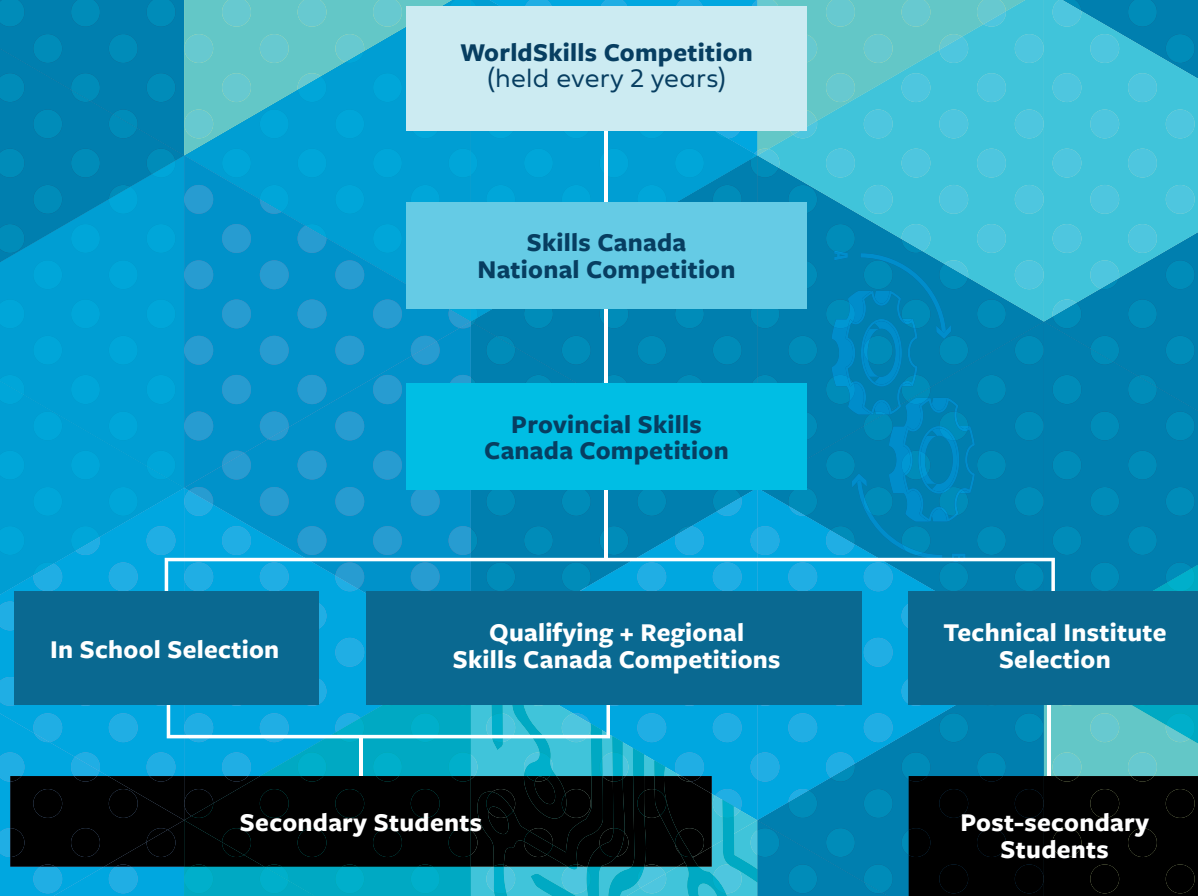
WorldSkills Competition
(held every 2 years)

Skills Canada
National Competition

Provincial Skills
Canada Competition

In School Selection

Qualifying + Regional
Skills Canada Competitions

Technical Institute
Selection

Secondary Students

Post-secondary
Students